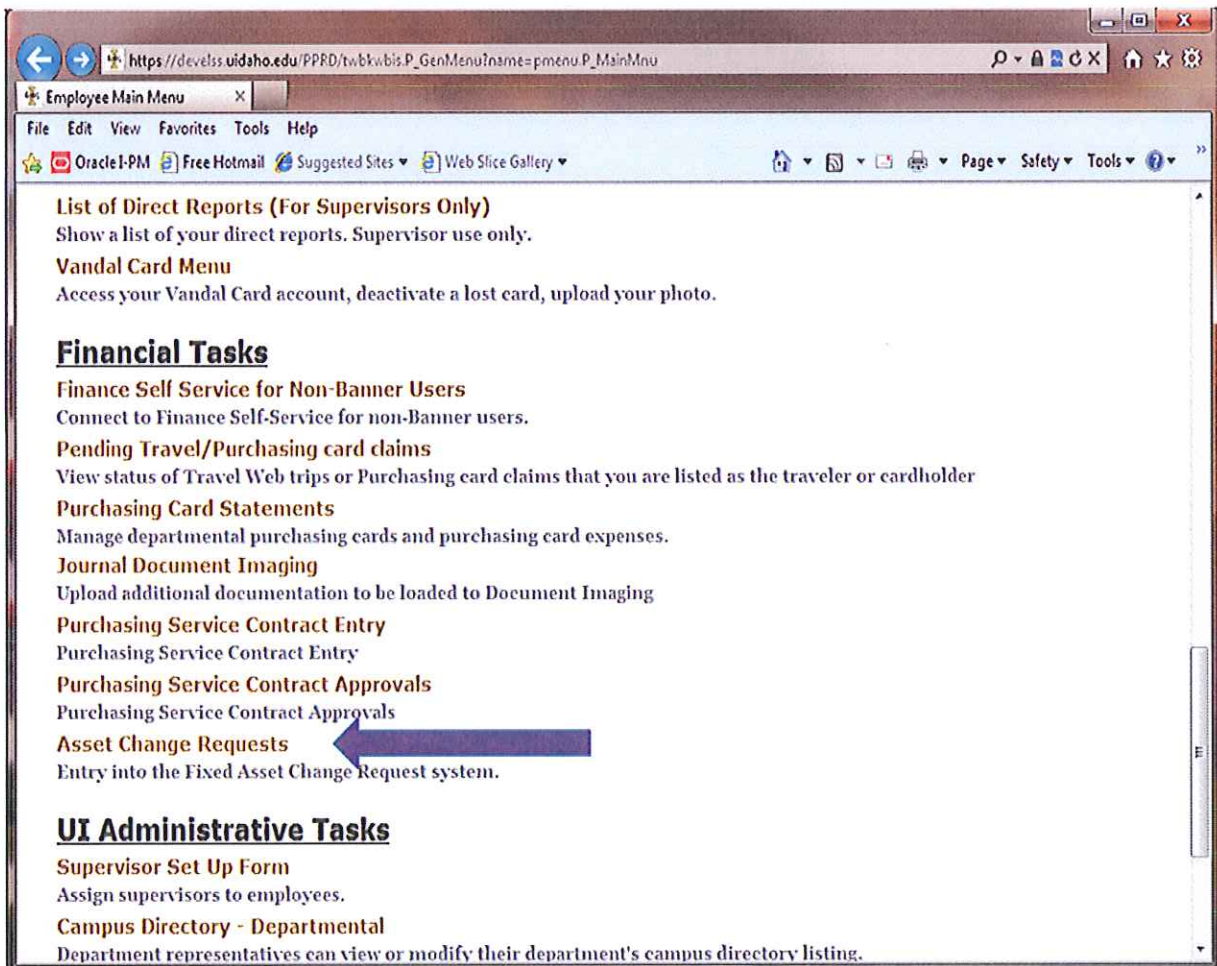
https://develss.uidaho.edu/PPRD/twbkwbis.P_GenMenu?name=pmenu.P_MainMnu

Employee Main Menu

File Edit View Favorites Tools Help

Oracle I-PM Free Hotmail Suggested Sites ▾ Web Slice Gallery ▾

Page ▾ Safety ▾ Tools ▾

List of Direct Reports (For Supervisors Only)
Show a list of your direct reports. Supervisor use only.

Vandal Card Menu
Access your Vandal Card account, deactivate a lost card, upload your photo.

Financial Tasks

Finance Self Service for Non-Banner Users
Connect to Finance Self-Service for non-Banner users.

Pending Travel/Purchasing card claims
View status of Travel Web trips or Purchasing card claims that you are listed as the traveler or cardholder

Purchasing Card Statements
Manage departmental purchasing cards and purchasing card expenses.

Journal Document Imaging
Upload additional documentation to be loaded to Document Imaging

Purchasing Service Contract Entry
Purchasing Service Contract Entry

Purchasing Service Contract Approvals
Purchasing Service Contract Approvals

Asset Change Requests
Entry into the Fixed Asset Change Request system.

UI Administrative Tasks

Supervisor Set Up Form
Assign supervisors to employees.

Campus Directory - Departmental
Department representatives can view or modify their department's campus directory listing.